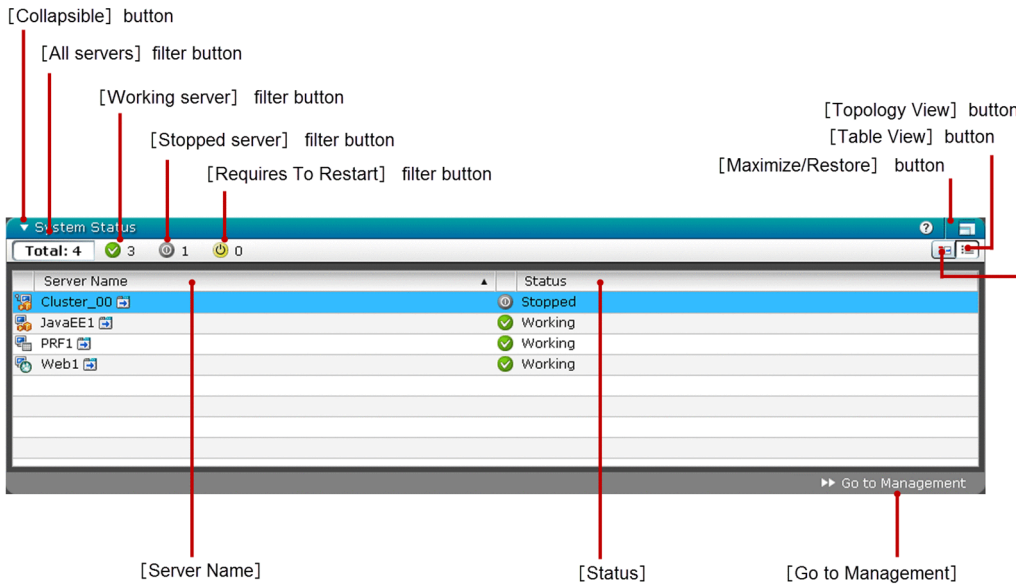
[Collapsible] button

[All servers] filter button

[Working server] filter button

[Stopped server] filter button

[Requires To Restart] filter button

[Topology View] button

[Table View] button

[Maximize/Restore] button

System Status

Total: 4 3 1 0

| Server Name | Status |
|---|---|
| Cluster_00 | Stopped |
| JavaEE1 | Working |
| PRF1 | Working |
| Web1 | Working |

Go to Management

[Server Name]

[Status]

[Go to Management]